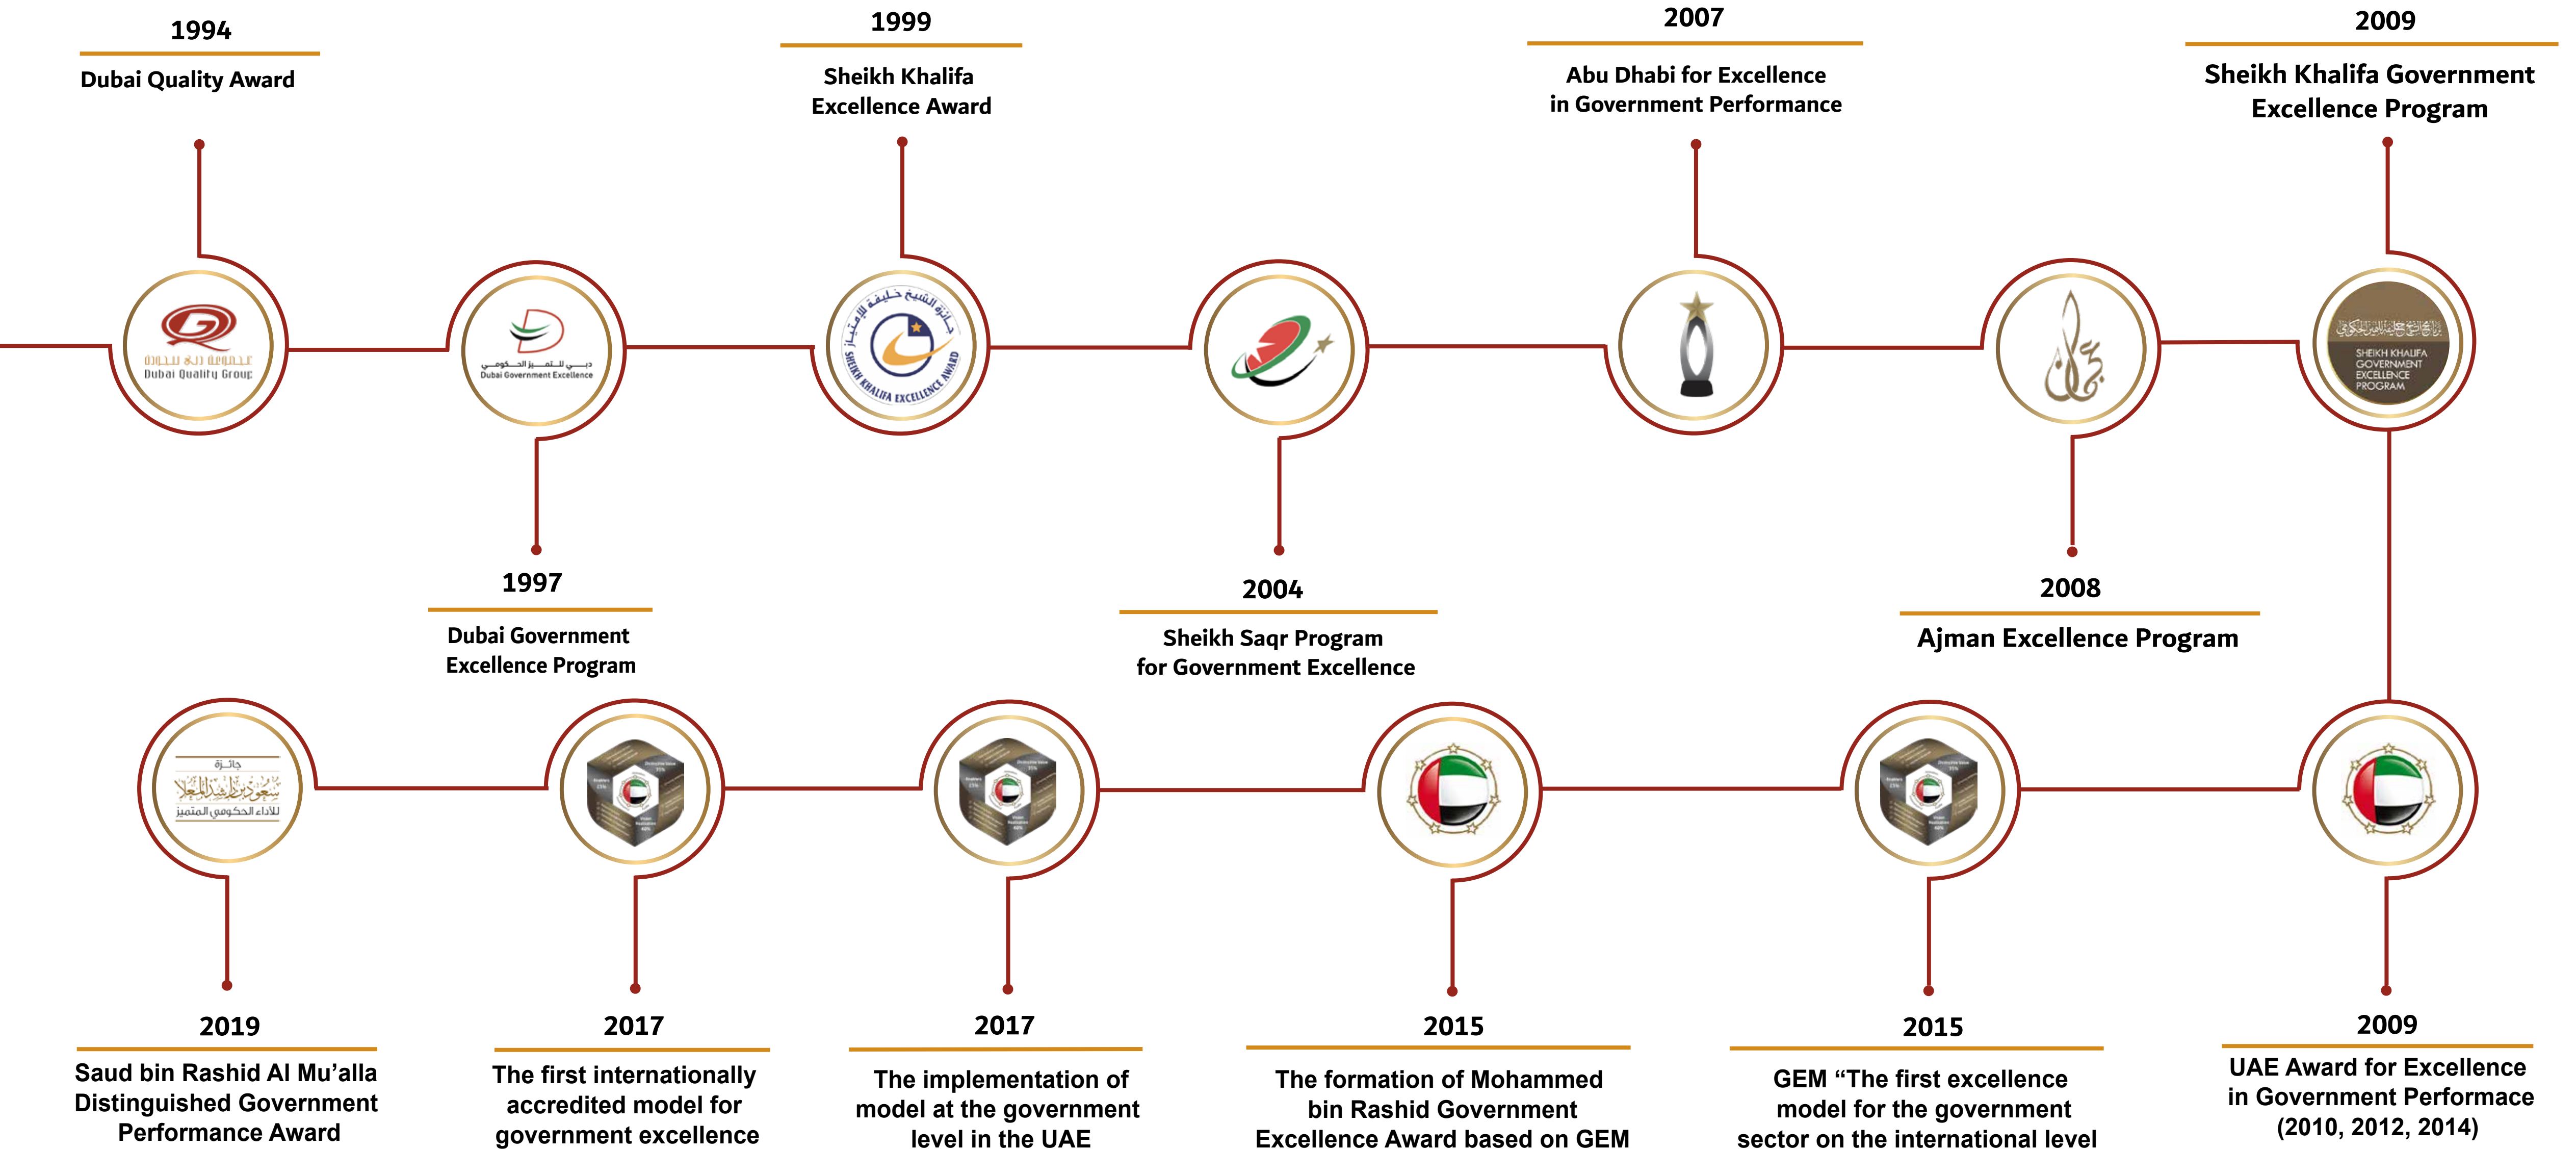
1994
Dubai Quality Award

Dubai Quality Group

دبي للتميز الحكومي
Dubai Government Excellence

1997
Dubai Government Excellence Program

1999
Sheikh Khalifa Excellence Award

جائزة الشيخ خليفة للامتياز
SHEIKH KHALIFA EXCELLENCE AWARD

2004
Sheikh Saqr Program for Government Excellence

2007
Abu Dhabi for Excellence in Government Performance

2008
Ajman Excellence Program

2009
Sheikh Khalifa Government Excellence Program

SHEIKH KHALIFA GOVERNMENT EXCELLENCE PROGRAM

جائزة
سعود بن راشد المعلا
للأداء الحكومي المتميز

2019
Saud bin Rashid Al Mu'alla Distinguished Government Performance Award

2017
The first internationally accredited model for government excellence

2017
The implementation of model at the government level in the UAE

2015
The formation of Mohammed bin Rashid Government Excellence Award based on GEM

2015
GEM "The first excellence model for the government sector on the international level

2009
UAE Award for Excellence in Government Performace (2010, 2012, 2014)